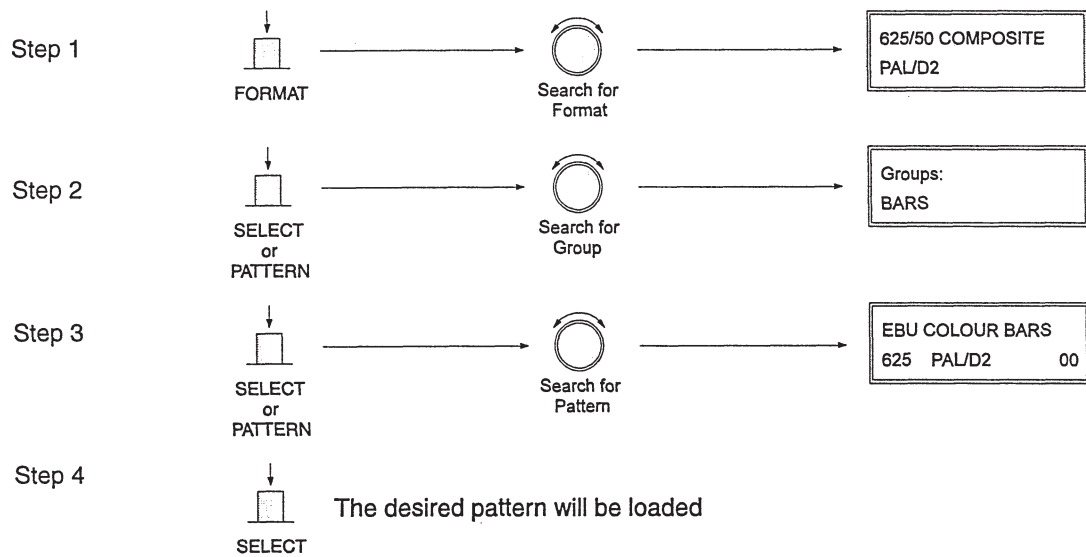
Step 1

FORMAT

Search for Format

625/50 COMPOSITE
PAL/D2

Step 2

SELECT or PATTERN

Search for Group

Groups:
BARS

Step 3

SELECT or PATTERN

Search for Pattern

EBU COLOUR BARS
625 PAL/D2 00

Step 4

SELECT

The desired pattern will be loaded